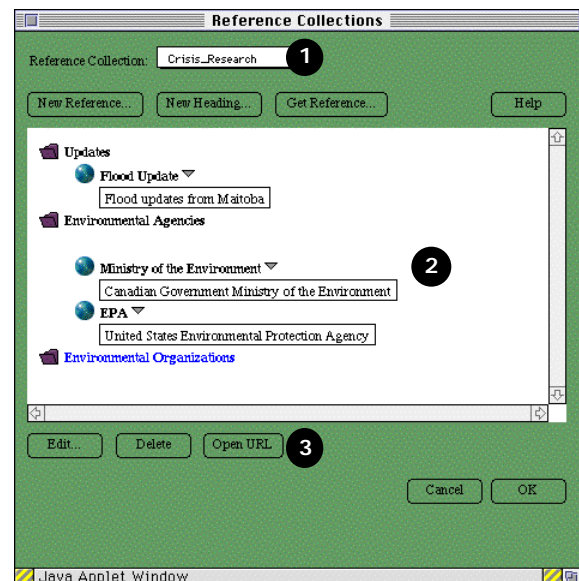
Reference Collections

Reference Collection: Crisis_Research

1

New Reference... New Heading... Get Reference... Help

Updates

Flood Update

Flood updates from Maitoba

Environmental Agencies

Ministry of the Environment

Canadian Government Ministry of the Environment

2

EPA

United States Environmental Protection Agency

Environmental Organizations

Edit... Delete Open URL

3

Cancel OK

Java Applet Window